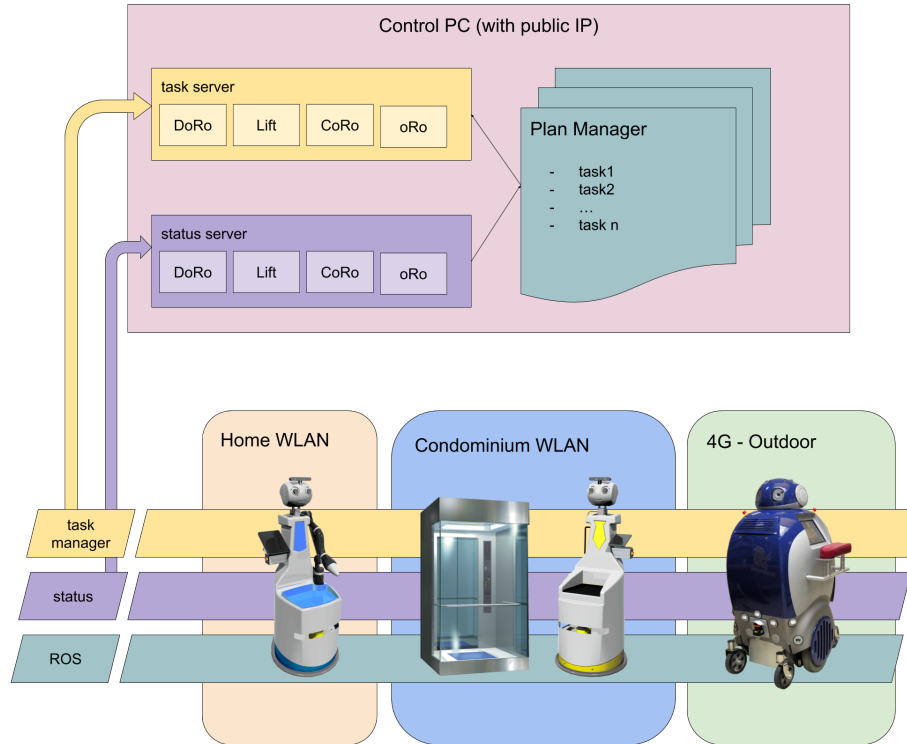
Control PC (with public IP)

task server

DoRo

Lift

CoRo

oRo

status server

DoRo

Lift

CoRo

oRo

Plan Manager

- task1
- task2
- …
- task n

Home WLAN

Condominium WLAN

4G - Outdoor

task manager

status

ROS